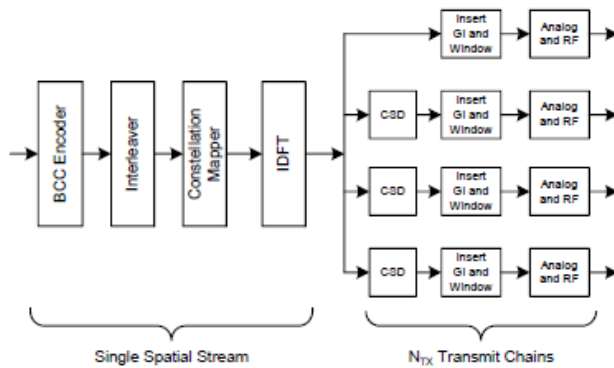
BCC Encoder

Interleaver

Constellation Mapper

IDFT

Insert GI and Window

Analog and RF

CSD

Insert GI and Window

Analog and RF

CSD

Insert GI and Window

Analog and RF

CSD

Insert GI and Window

Analog and RF

Single Spatial Stream

$N_{TX}$ Transmit Chains